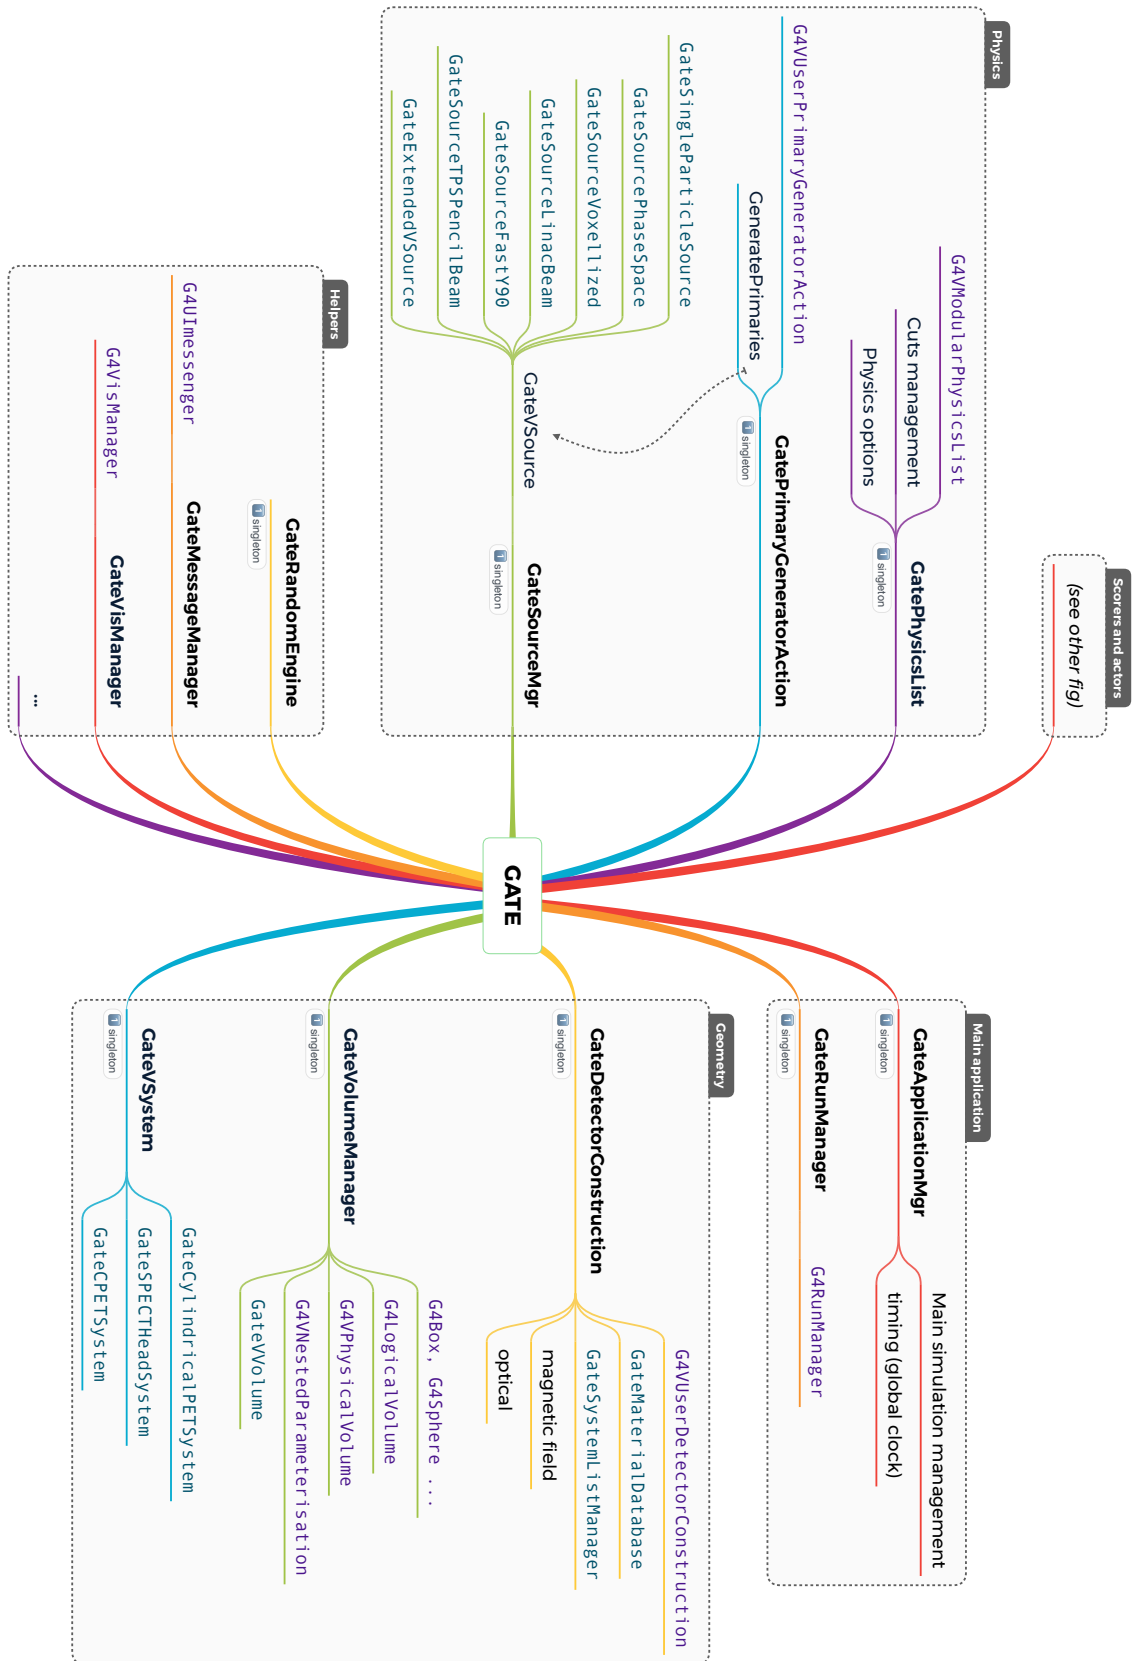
GATE

Physics

GatePhysicsList
singleton
G4VModularPhysicsList
Cuts management
Physics options

GatePrimaryGeneratorAction
singleton
G4VUserPrimaryGeneratorAction
GeneratePrimaries

GateSourceMgr
singleton
GateVSource
GateSingleParticleSource
GateSourcePhaseSpace
GateSourceVoxellized
GateSourceLinacBeam
GateSourceFastY90
GateSourceTPSPencilBeam
GateExtendedVSource

Scorers and actors
(see other fig)

Helpers

GateRandomEngine
singleton
GateMessageManager
G4UImessenger
GateVisManager
G4VisManager
...

Main application

GateApplicationMgr
singleton
Main simulation management
timing (global clock)

GateRunManager
singleton
G4RunManager

Geometry

GateDetectorConstruction
singleton
G4VUserDetectorConstruction
GateMaterialDatabase
GateSystemListManager
magnetic field
optical

GateVolumeManager
singleton
G4Box, G4Sphere ...
G4LogicalVolume
G4VPhysicalVolume
G4VNestedParameterisation
GateVVolume

GateVSystem
singleton
GateCylindricalPETSystem
GateSPECTHeadSystem
GateCPETSystem